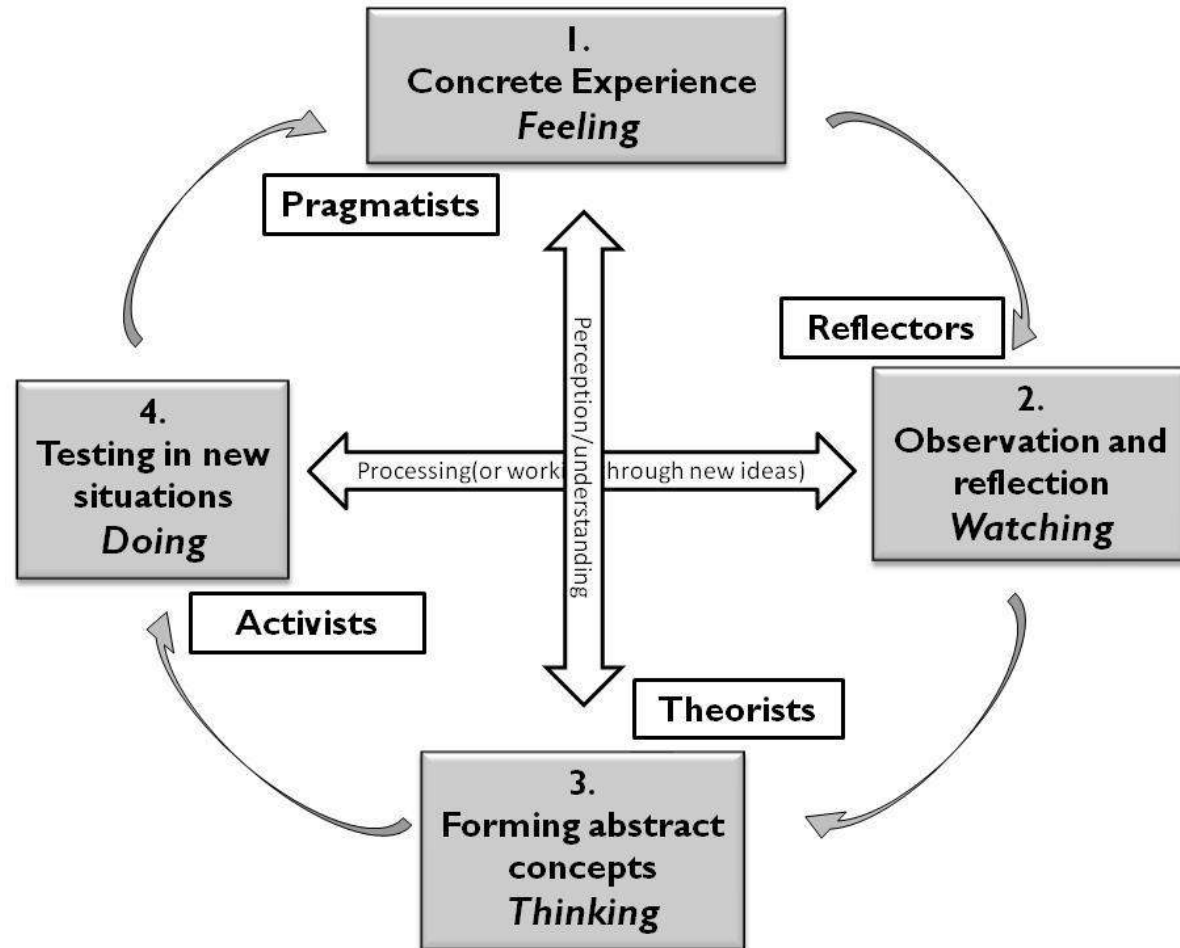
1.
Concrete Experience
*Feeling*

Pragmatists

Reflectors

Perception/understanding

4.
Testing in new situations
*Doing*

Processing(or work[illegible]hrough new ideas)

2.
Observation and reflection
*Watching*

Activists

Theorists

3.
Forming abstract concepts
*Thinking*